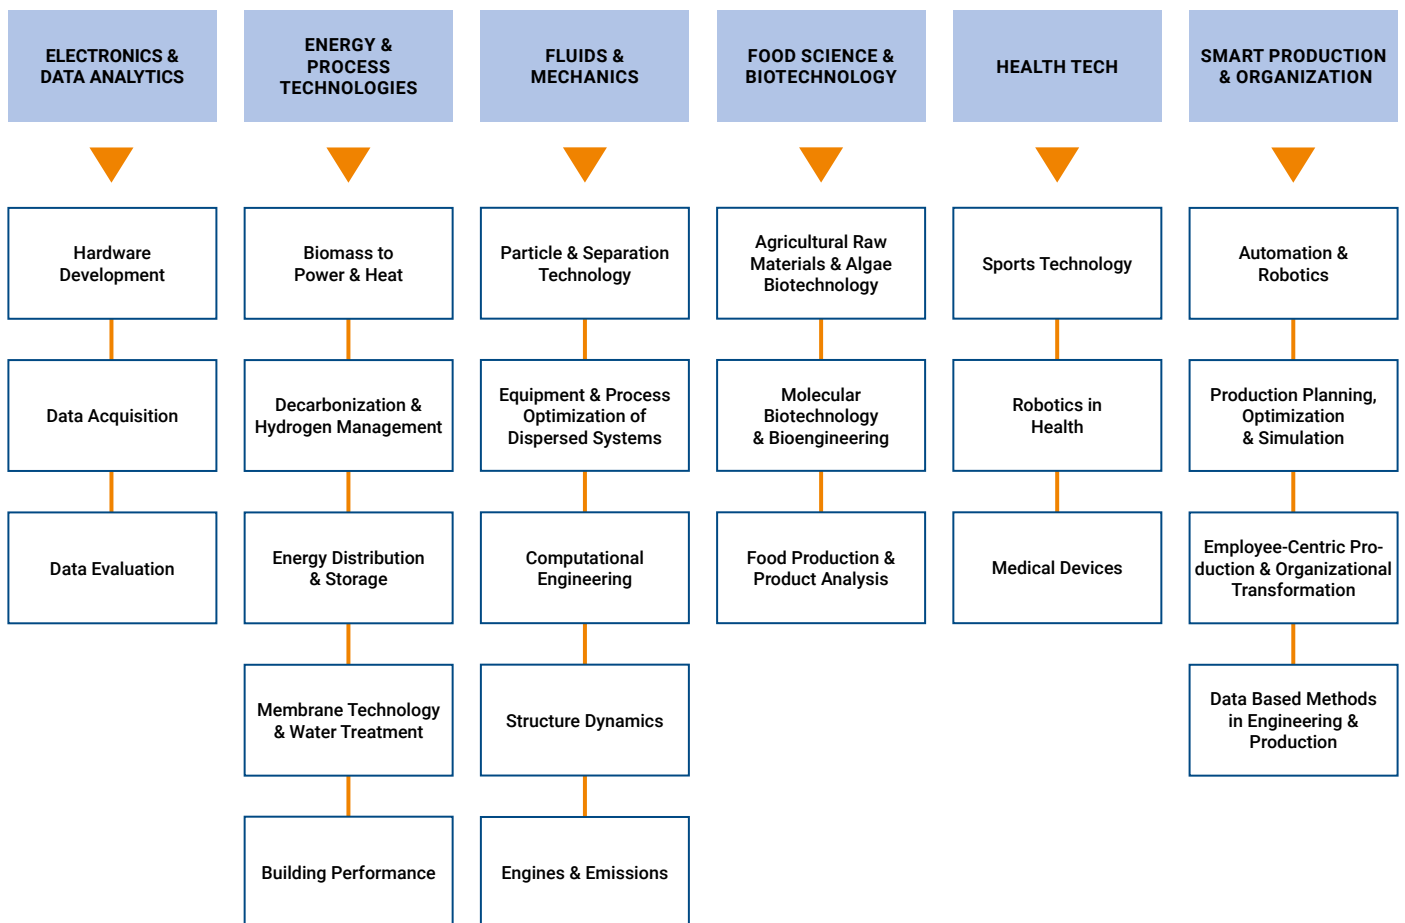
ELECTRONICS & DATA ANALYTICS

Hardware Development

Data Acquisition

Data Evaluation

ENERGY & PROCESS TECHNOLOGIES

Biomass to Power & Heat

Decarbonization & Hydrogen Management

Energy Distribution & Storage

Membrane Technology & Water Treatment

Building Performance

FLUIDS & MECHANICS

Particle & Separation Technology

Equipment & Process Optimization of Dispersed Systems

Computational Engineering

Structure Dynamics

Engines & Emissions

FOOD SCIENCE & BIOTECHNOLOGY

Agricultural Raw Materials & Algae Biotechnology

Molecular Biotechnology & Bioengineering

Food Production & Product Analysis

HEALTH TECH

Sports Technology

Robotics in Health

Medical Devices

SMART PRODUCTION & ORGANIZATION

Automation & Robotics

Production Planning, Optimization & Simulation

Employee-Centric Production & Organizational Transformation

Data Based Methods in Engineering & Production